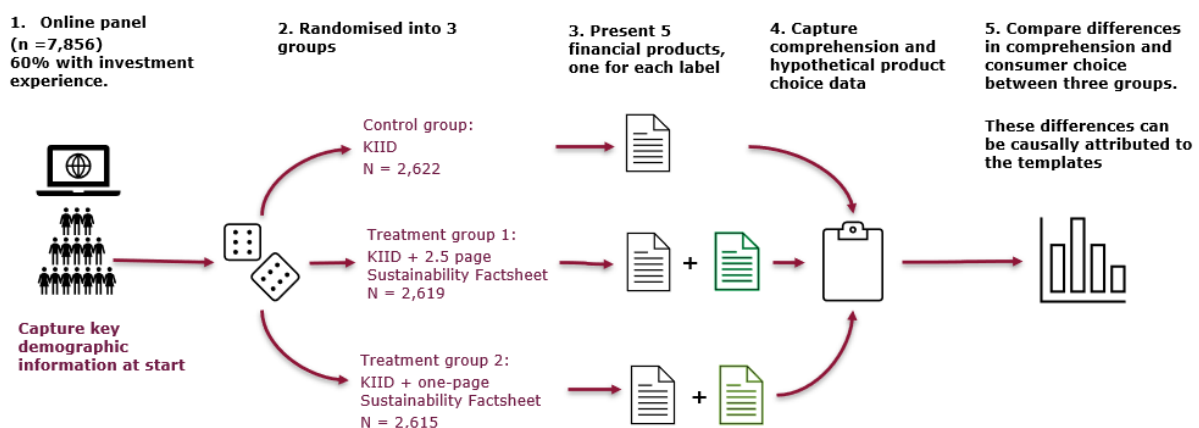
1. Online panel (n =7,856) 60% with investment experience.

2. Randomised into 3 groups

3. Present 5 financial products, one for each label

4. Capture comprehension and hypothetical product choice data

5. Compare differences in comprehension and consumer choice between three groups.

These differences can be causally attributed to the templates

Control group: KIID N = 2,622

Treatment group 1: KIID + 2.5 page Sustainability Factsheet N = 2,619

Treatment group 2: KIID + one-page Sustainability Factsheet N = 2.615

+

+

Capture key demographic information at start